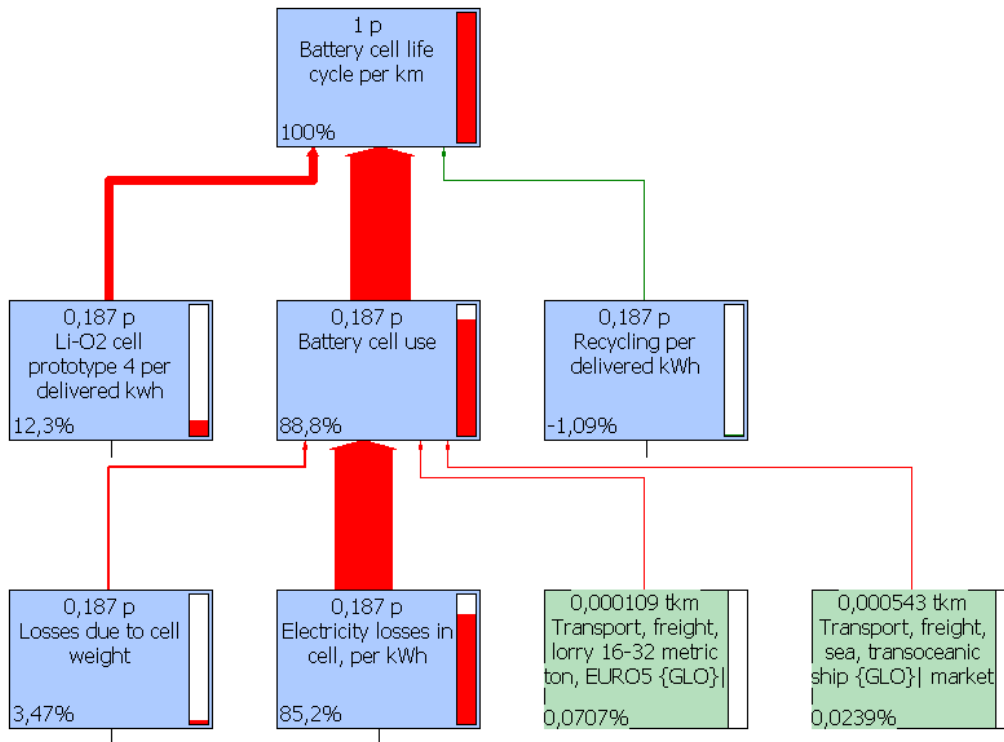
1 p
Battery cell life cycle per km
100%

0,187 p
Li-O2 cell prototype 4 per delivered kwh
12,3%

0,187 p
Battery cell use
88,8%

0,187 p
Recycling per delivered kWh
-1,09%

0,187 p
Losses due to cell weight
3,47%

0,187 p
Electricity losses in cell, per kWh
85,2%

0,000109 tkm
Transport, freight, lorry 16-32 metric ton, EURO5 {GLO}|
0,0707%

0,000543 tkm
Transport, freight, sea, transoceanic ship {GLO}| market
0,0239%